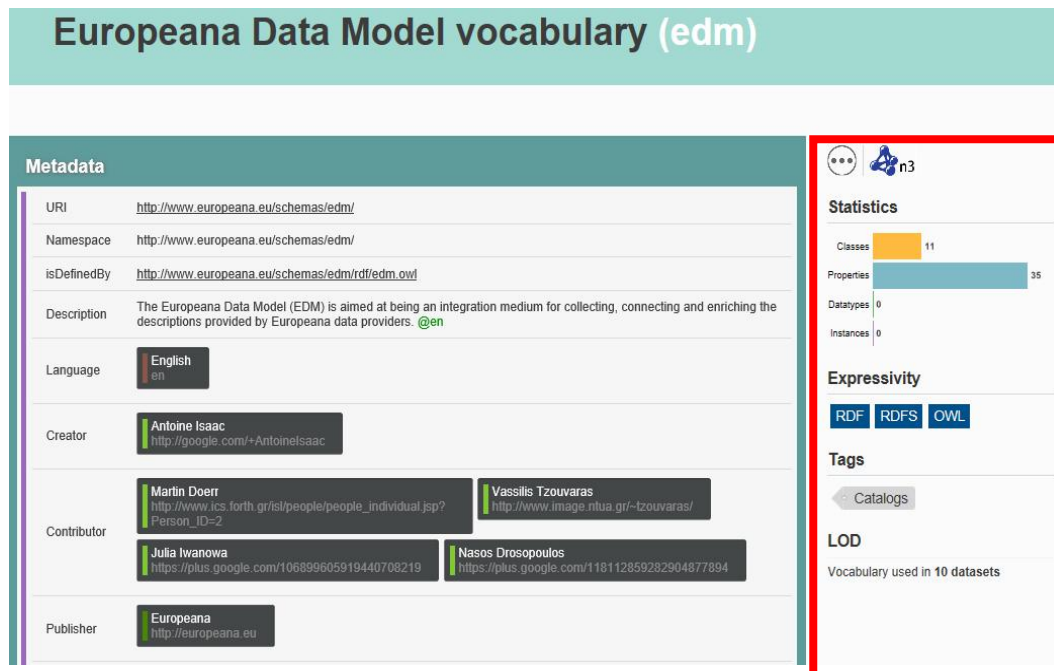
Europeana Data Model vocabulary (edm)

Metadata

| | |
|---|---|
| URI | http://www.europeana.eu/schemas/edm/ |
| Namespace | http://www.europeana.eu/schemas/edm/ |
| isDefinedBy | http://www.europeana.eu/schemas/edm/rdf/edm.owl |
| Description | The Europeana Data Model (EDM) is aimed at being an integration medium for collecting, connecting and enriching the descriptions provided by Europeana data providers. @en |
| Language | English en |
| Creator | Antoine Isaac http://google.com/+AntoineIsaac |
| Contributor | Martin Doerr http://www.ics.forth.gr/isl/people/people_individual.jsp?Person_ID=2 Vassilis Tzouvaras http://www.image.ntua.gr/~tzouvaras/ Julia Iwanowa https://plus.google.com/106899605919440708219 Nasos Drosopoulos https://plus.google.com/118112859282904877894 |
| Publisher | Europeana http://europeana.eu |

n3

Statistics

Classes 11
Properties 35
Datatypes 0
Instances 0

Expressivity

RDF RDFS OWL

Tags

Catalogs

LOD

Vocabulary used in 10 datasets